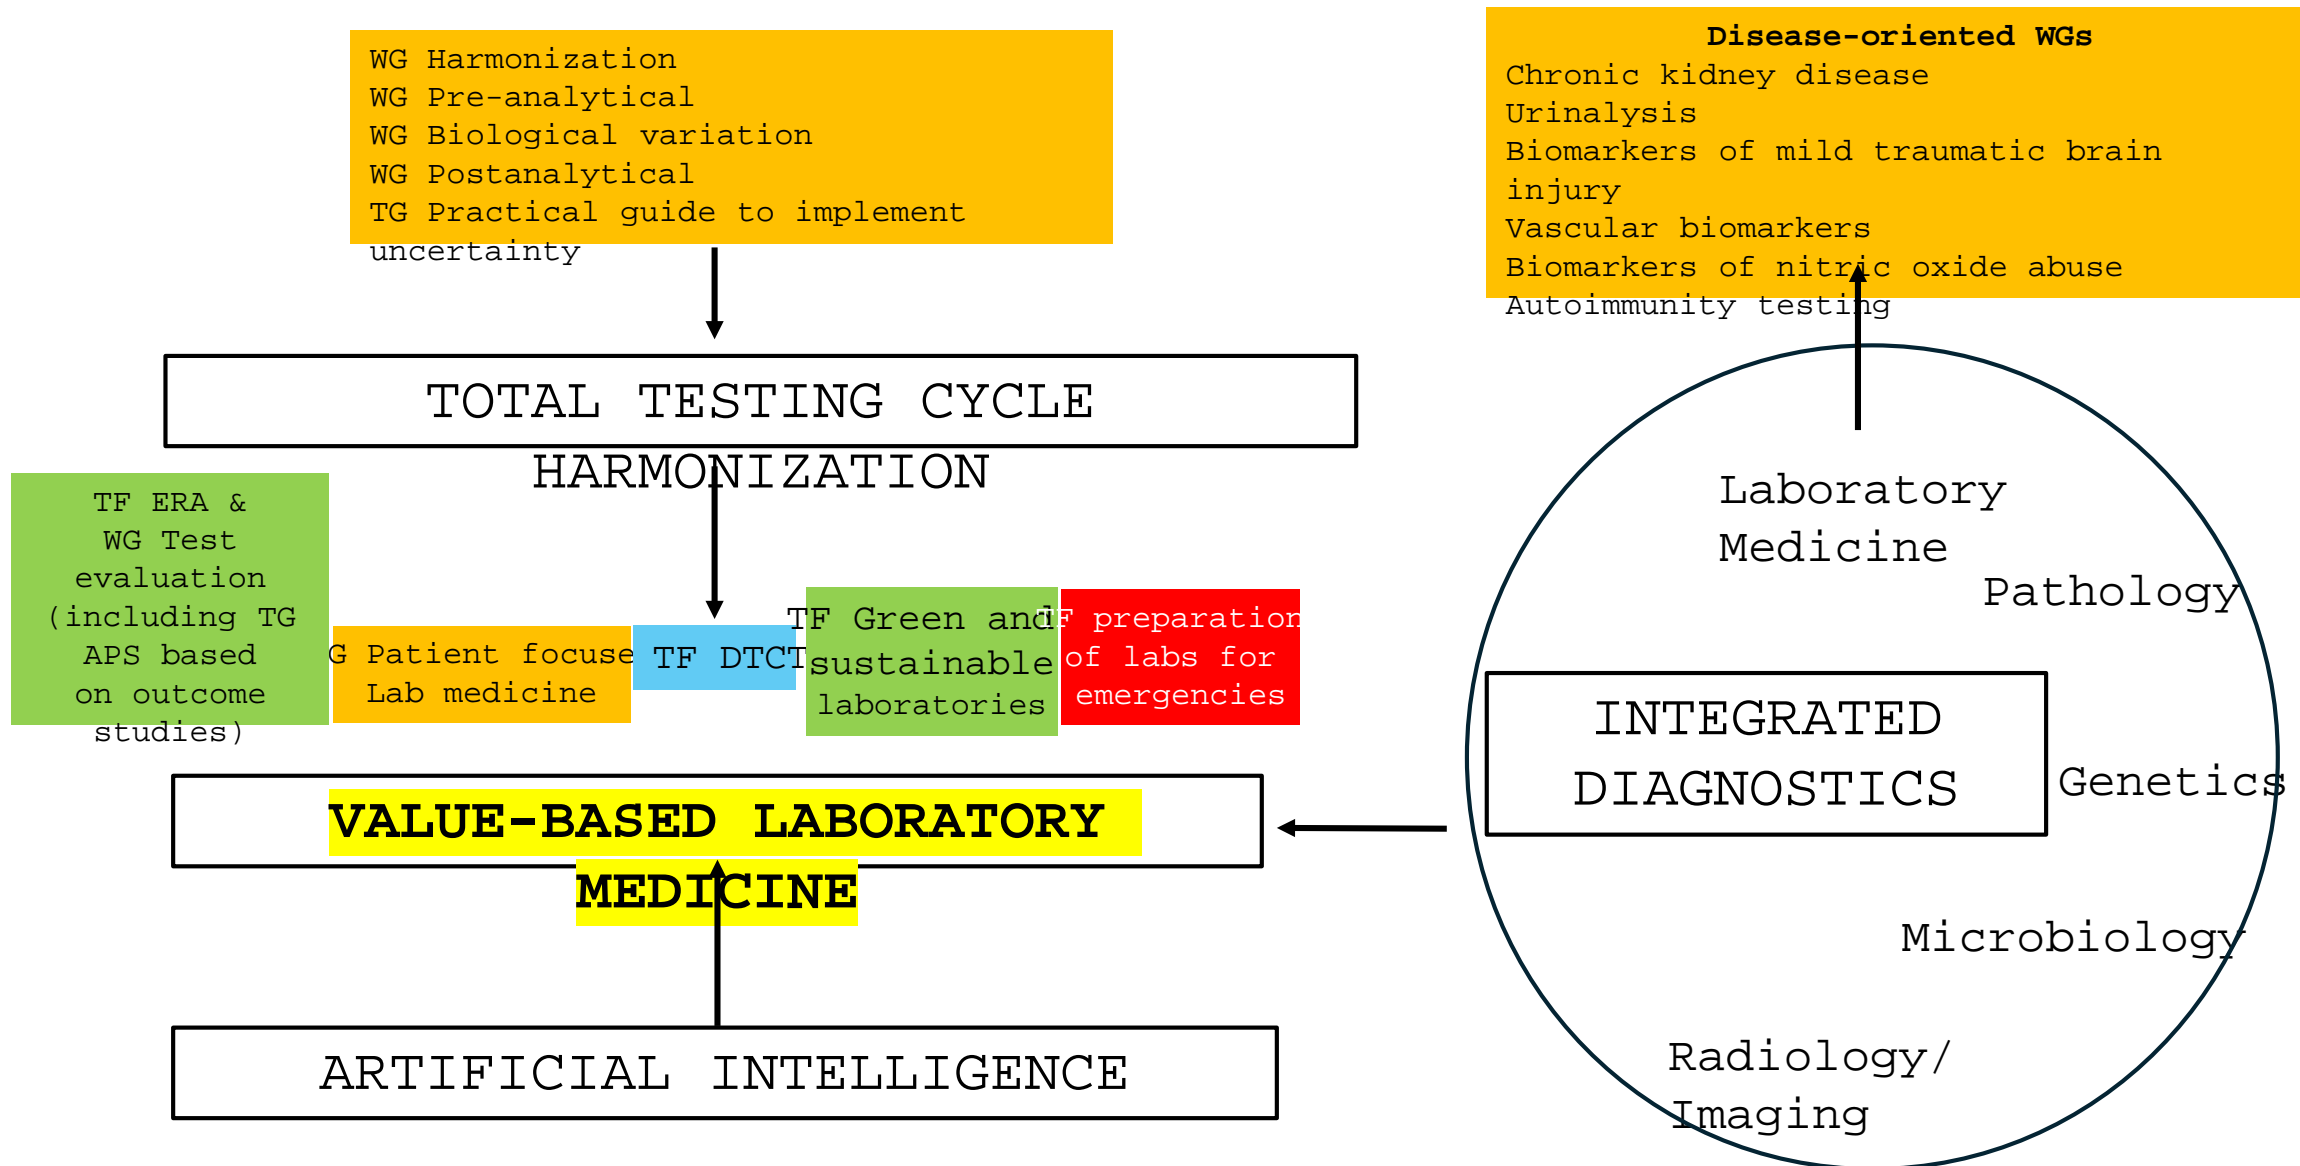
WG Harmonization
WG Pre-analytical
WG Biological variation
WG Postanalytical
TG Practical guide to implement uncertainty

Disease-oriented WGs
Chronic kidney disease
Urinalysis
Biomarkers of mild traumatic brain injury
Vascular biomarkers
Biomarkers of nitric oxide abuse
Autoimmunity testing

TOTAL TESTING CYCLE HARMONIZATION

TF ERA & WG Test evaluation (including TG APS based on outcome studies)

G Patient focuse Lab medicine

TF DTCT

TF Green and sustainable laboratories

F preparation of labs for emergencies

Laboratory Medicine

Pathology

INTEGRATED DIAGNOSTICS

Genetics

VALUE-BASED LABORATORY MEDICINE

Microbiology

Radiology/ Imaging

ARTIFICIAL INTELLIGENCE